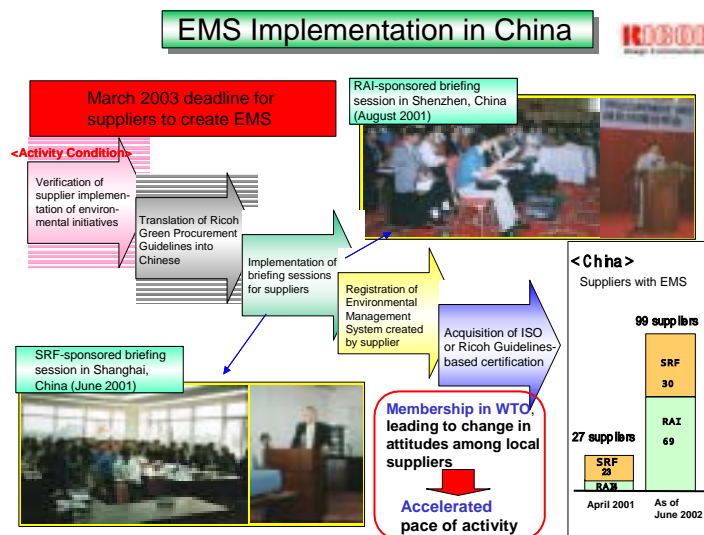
EMS Implementation in China

RICOH

March 2003 deadline for suppliers to create EMS

<Activity Condition>

Verification of supplier implementation of environmental initiatives

Translation of Ricoh Green Procurement Guidelines into Chinese

Implementation of briefing sessions for suppliers

Registration of Environmental Management System created by supplier

Acquisition of ISO or Ricoh Guidelines-based certification

RAI-sponsored briefing session in Shenzhen, China (August 2001)

SRF-sponsored briefing session in Shanghai, China (June 2001)

Membership in WTO, leading to change in attitudes among local suppliers

Accelerated pace of activity

<China>

Suppliers with EMS

99 suppliers

SRF 30

RAI 69

27 suppliers

SRF 23

RAI 4

April 2001

As of June 2002